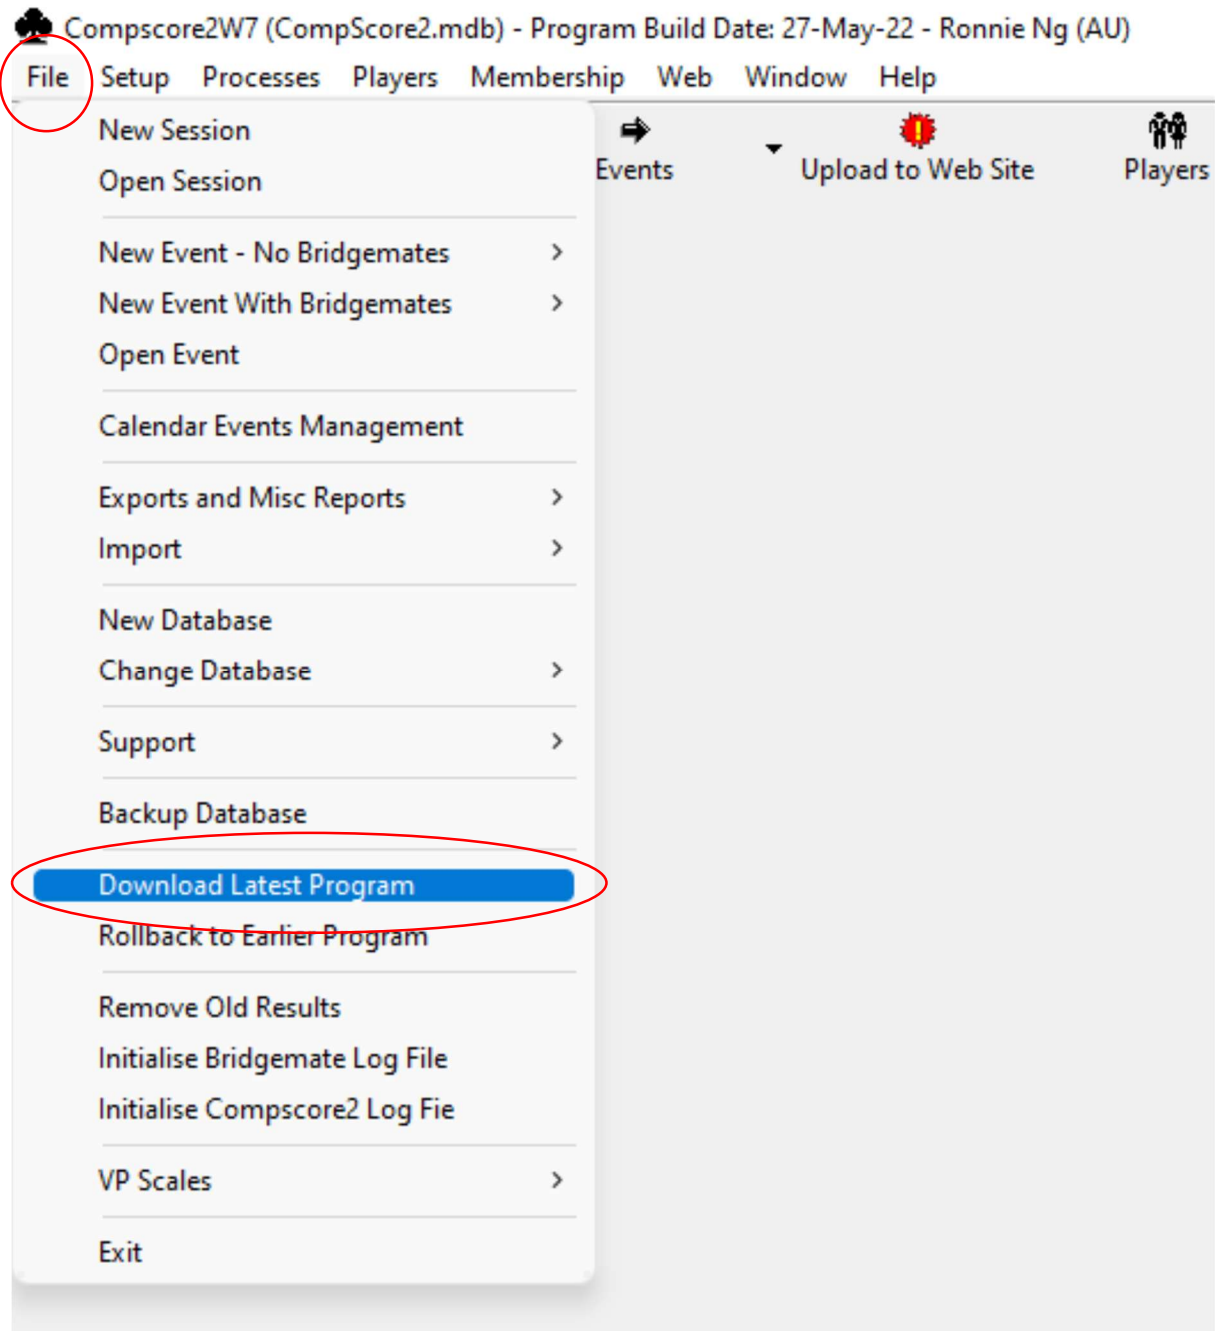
Compscore2W7 (CompScore2.mdb) - Program Build Date: 27-May-22 - Ronnie Ng (AU)

File Setup Processes Players Membership Web Window Help

Events Upload to Web Site Players

New Session
Open Session

New Event - No Bridgemates
New Event With Bridgemates
Open Event

Calendar Events Management

Exports and Misc Reports
Import

New Database
Change Database

Support

Backup Database

Download Latest Program
Rollback to Earlier Program

Remove Old Results
Initialise Bridgemate Log File
Initialise Compscore2 Log Fie

VP Scales

Exit